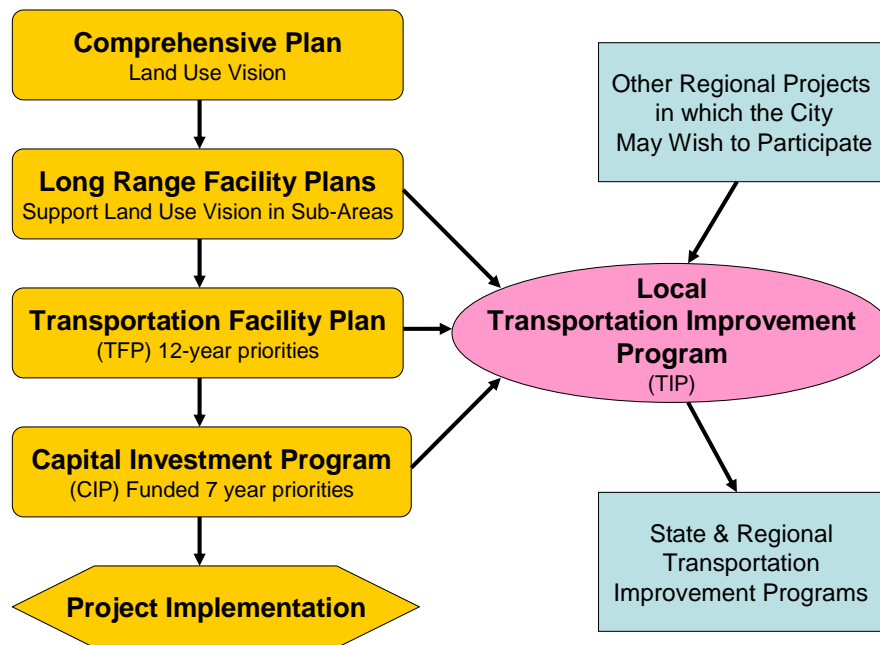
Comprehensive Plan
Land Use Vision

Long Range Facility Plans
Support Land Use Vision in Sub-Areas

Transportation Facility Plan
(TFP) 12-year priorities

Capital Investment Program
(CIP) Funded 7 year priorities

Project Implementation

Other Regional Projects in which the City May Wish to Participate

Local Transportation Improvement Program
(TIP)

State & Regional Transportation Improvement Programs